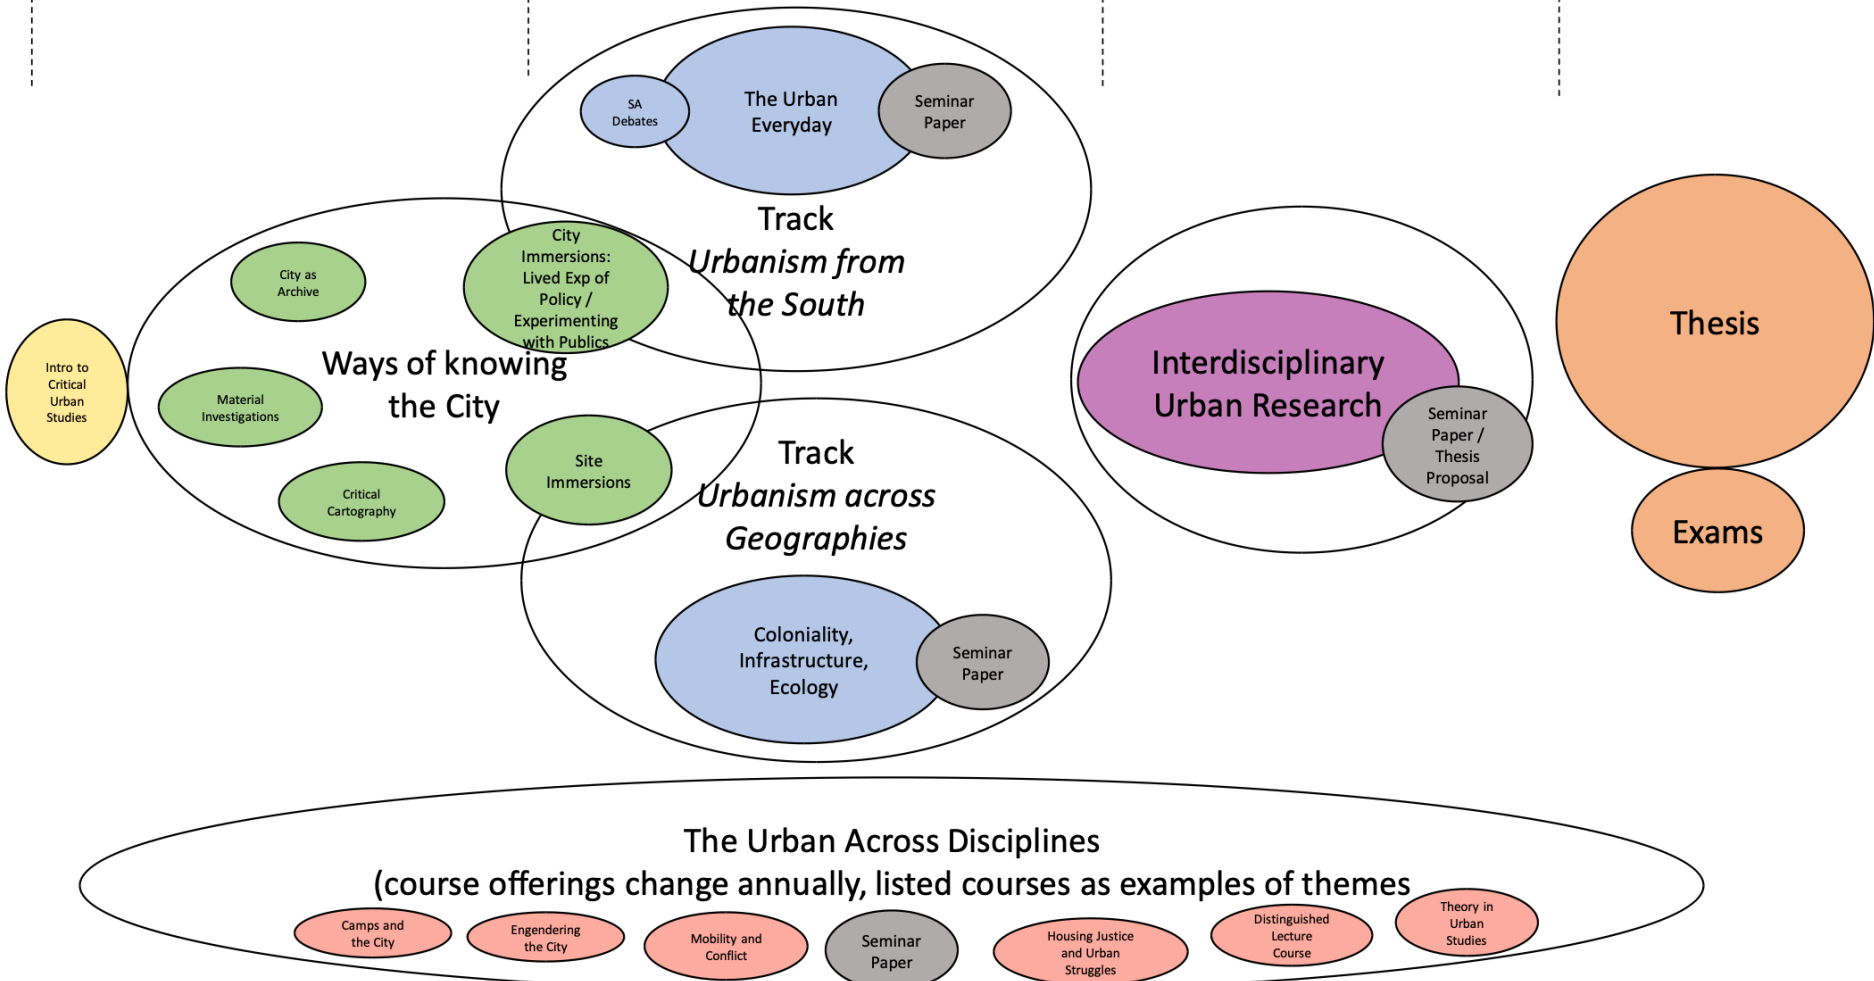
SA Debates

The Urban Everyday

Seminar Paper

Track
*Urbanism from the South*

City as Archive

City Immersions: Lived Exp of Policy / Experimenting with Publics

Intro to Critical Urban Studies

Ways of knowing the City

Material Investigations

Critical Cartography

Site Immersions

Track
*Urbanism across Geographies*

Coloniality, Infrastructure, Ecology

Seminar Paper

Interdisciplinary Urban Research

Seminar Paper / Thesis Proposal

Thesis

Exams

The Urban Across Disciplines
(course offerings change annually, listed courses as examples of themes

Camps and the City

Engendering the City

Mobility and Conflict

Seminar Paper

Housing Justice and Urban Struggles

Distinguished Lecture Course

Theory in Urban Studies